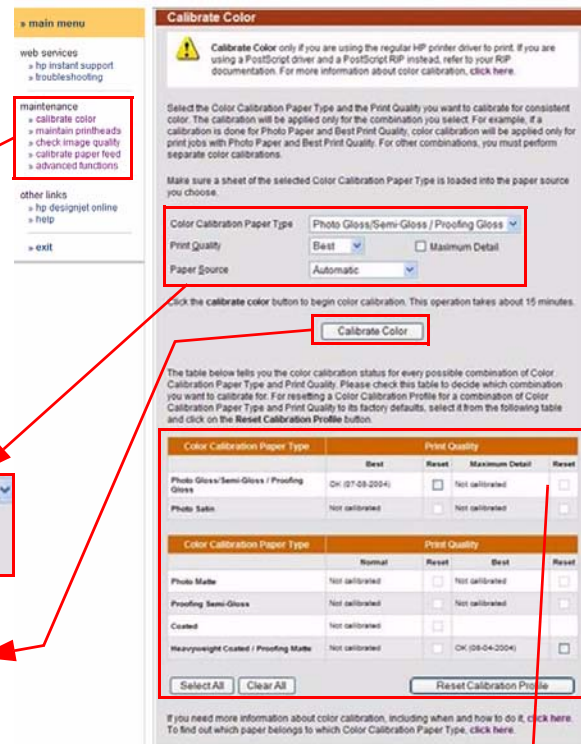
» main menu

web services
» hp instant support
» troubleshooting

maintenance
» calibrate color
» maintain printheads
» check image quality
» calibrate paper feed
» advanced functions

other links
» hp designjet online
» help

» exit

Calibrate Color

Calibrate Color only if you are using the regular HP printer driver to print. If you are using a PostScript driver and a PostScript RIP instead, refer to your RIP documentation. For more information about color calibration, click here.

Select the Color Calibration Paper Type and the Print Quality you want to calibrate for consistent color. The calibration will be applied only for the combination you select. For example, if a calibration is done for Photo Paper and Best Print Quality, color calibration will be applied only for print jobs with Photo Paper and Best Print Quality. For other combinations, you must perform separate color calibrations.

Make sure a sheet of the selected Color Calibration Paper Type is loaded into the paper source you choose.

Color Calibration Paper Type | Photo Gloss/Semi-Gloss / Proofing Gloss
Print Quality | Best | Maximum Detail
Paper Source | Automatic

Click the calibrate color button to begin color calibration. This operation takes about 15 minutes.

Calibrate Color

The table below tells you the color calibration status for every possible combination of Color Calibration Paper Type and Print Quality. Please check this table to decide which combination you want to calibrate for. For resetting a Color Calibration Profile for a combination of Color Calibration Paper Type and Print Quality to its factory defaults, select it from the following table and click on the Reset Calibration Profile button.

| Color Calibration Paper Type | Print Quality: Best | Reset | Maximum Detail | Reset |
|---|---|---|---|---|
| Photo Gloss/Semi-Gloss / Proofing Gloss | OK (07-08-2004) | | Not calibrated | |
| Photo Satin | Not calibrated | | Not calibrated | |

| Color Calibration Paper Type | Print Quality: Normal | Reset | Best | Reset |
|---|---|---|---|---|
| Photo Matte | Not calibrated | | Not calibrated | |
| Proofing Semi-Gloss | Not calibrated | | Not calibrated | |
| Coated | Not calibrated | | | |
| Heavyweight Coated / Proofing Matte | Not calibrated | | OK (08-04-2004) | |

Select All | Clear All | Reset Calibration Profile

If you need more information about color calibration, including when and how to do it, click here.
To find out which paper belongs to which Color Calibration Paper Type, click here.